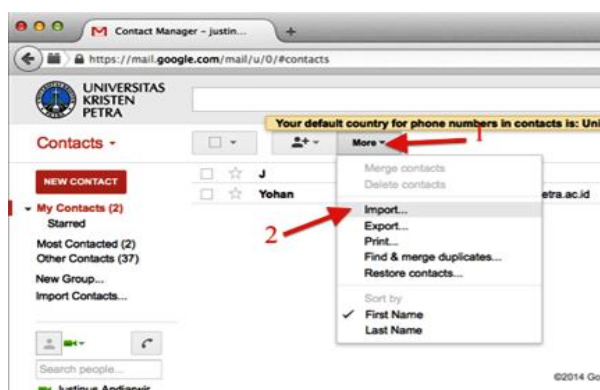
Contact Manager - justin...

https://mail.google.com/mail/u/0/#contacts

UNIVERSITAS KRISTEN PETRA

Your default country for phone numbers in contacts is: Uni

Contacts ▾

More ▾

1

NEW CONTACT

J

Yohan

etra.ac.id

Merge contacts
Delete contacts

Import...
Export...
Print...
Find & merge duplicates...
Restore contacts...

Sort by
✓ First Name
Last Name

2

My Contacts (2)
Starred
Most Contacted (2)
Other Contacts (37)
New Group...
Import Contacts...

Search people...

Justinus Andjarwir

©2014 Go